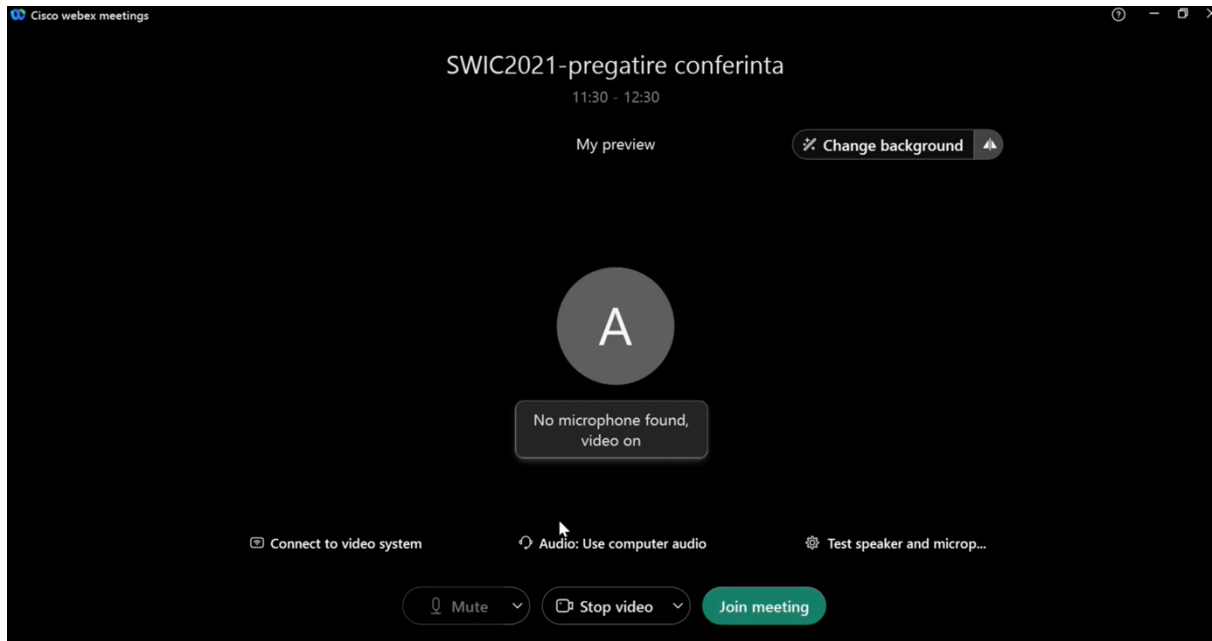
Cisco webex meetings

SWIC2021-pregatire conferinta

11:30 - 12:30

My preview

Change background

A

No microphone found, video on

Connect to video system

Audio: Use computer audio

Test speaker and microp...

Mute

Stop video

Join meeting